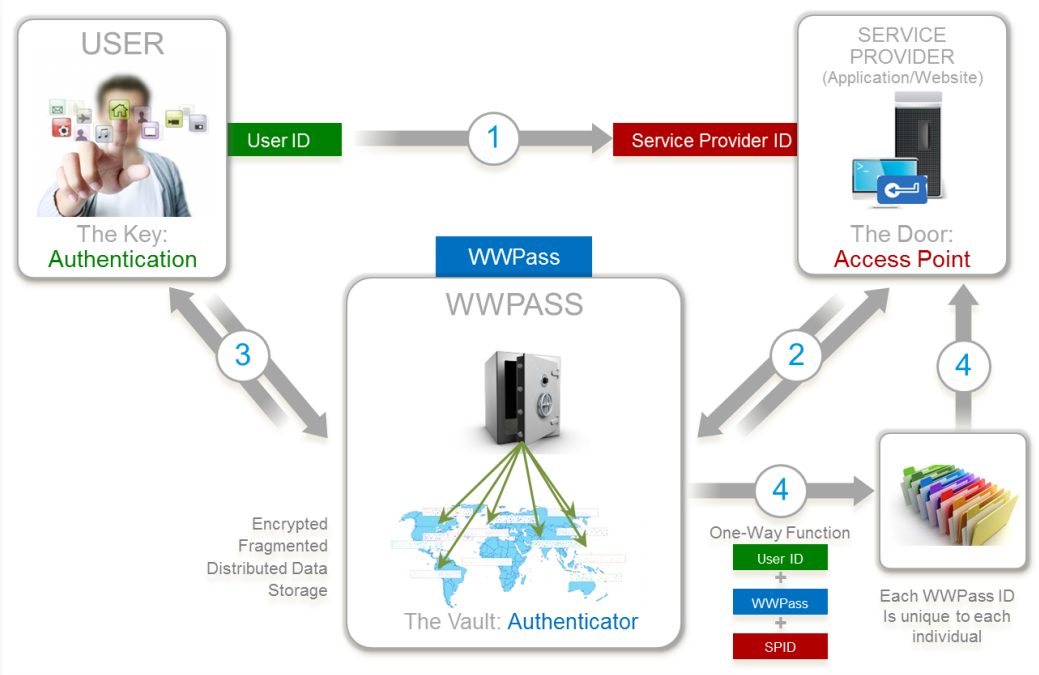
USER

The Key:
Authentication

User ID

1

Service Provider ID

SERVICE PROVIDER
(Application/Website)

The Door:
Access Point

WWPass

WWPASS

3

2

4

Encrypted
Fragmented
Distributed Data
Storage

The Vault: Authenticator

4

One-Way Function

User ID
+
WWPass
+
SPID

Each WWPass ID
Is unique to each
individual